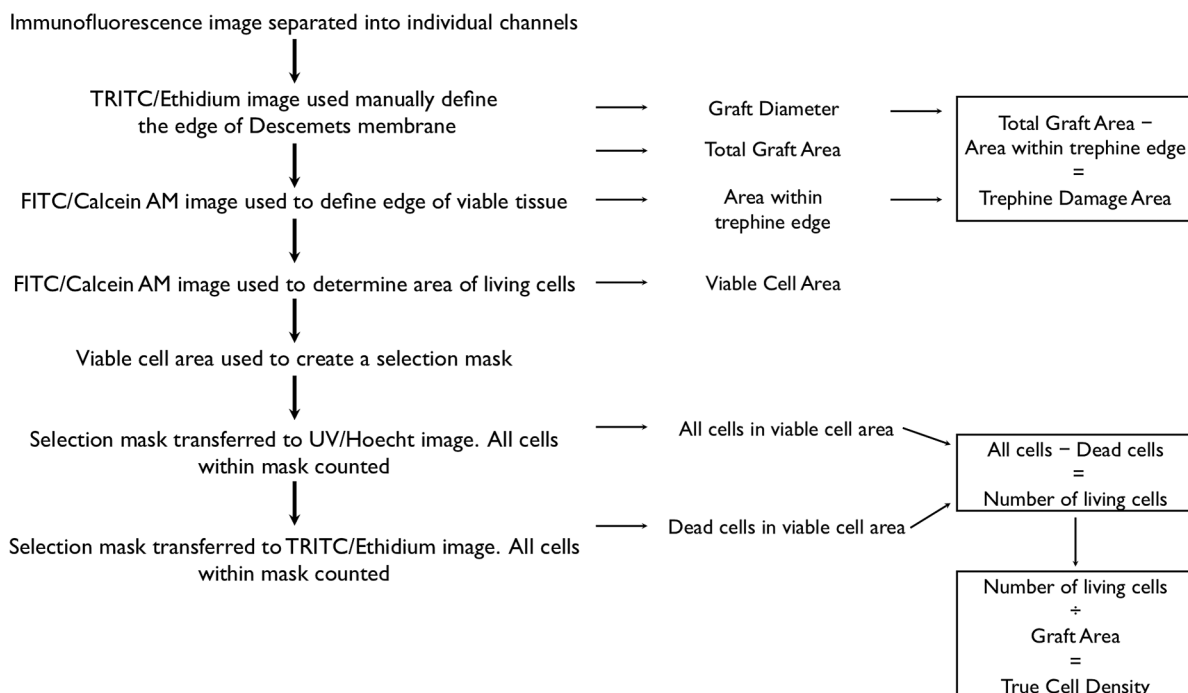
Immunofluorescence image separated into individual channels

TRITC/Ethidium image used manually define the edge of Descemets membrane

Graft Diameter

Total Graft Area

Total Graft Area − Area within trephine edge = Trephine Damage Area

FITC/Calcein AM image used to define edge of viable tissue

Area within trephine edge

FITC/Calcein AM image used to determine area of living cells

Viable Cell Area

Viable cell area used to create a selection mask

Selection mask transferred to UV/Hoecht image. All cells within mask counted

All cells in viable cell area

All cells − Dead cells = Number of living cells

Selection mask transferred to TRITC/Ethidium image. All cells within mask counted

Dead cells in viable cell area

Number of living cells ÷ Graft Area = True Cell Density